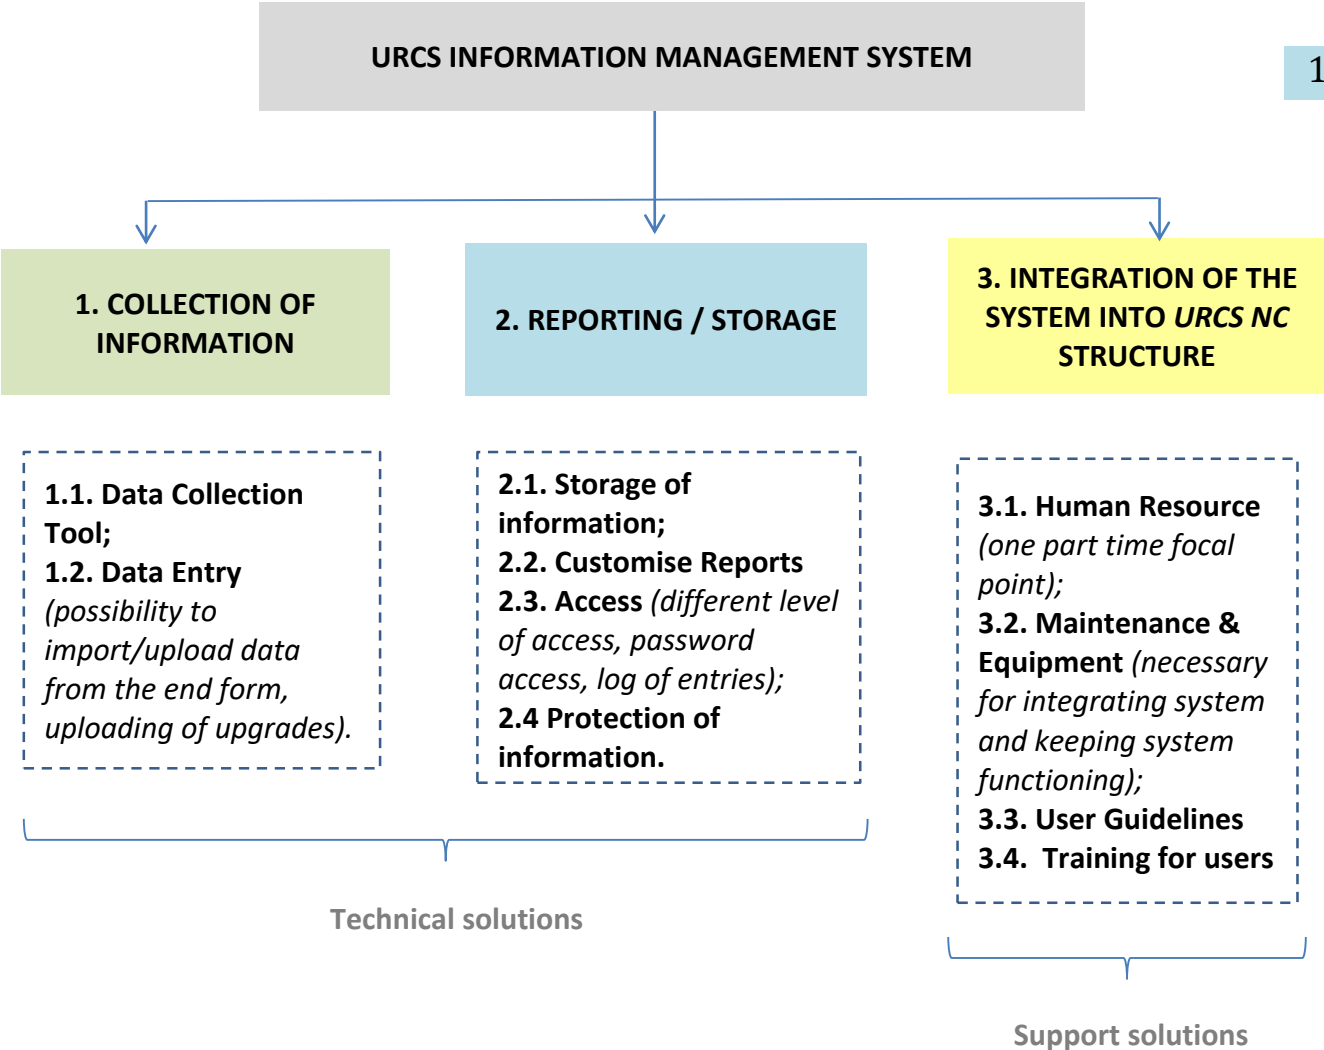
URCS INFORMATION MANAGEMENT SYSTEM

1

1. COLLECTION OF INFORMATION

2. REPORTING / STORAGE

3. INTEGRATION OF THE SYSTEM INTO *URCS NC* STRUCTURE

**1.1. Data Collection Tool;**
**1.2. Data Entry** *(possibility to import/upload data from the end form, uploading of upgrades).*

**2.1. Storage of information;**
**2.2. Customise Reports**
**2.3. Access** *(different level of access, password access, log of entries);*
**2.4 Protection of information.**

**3.1. Human Resource** *(one part time focal point);*
**3.2. Maintenance & Equipment** *(necessary for integrating system and keeping system functioning);*
**3.3. User Guidelines**
**3.4. Training for users**

Technical solutions

Support solutions